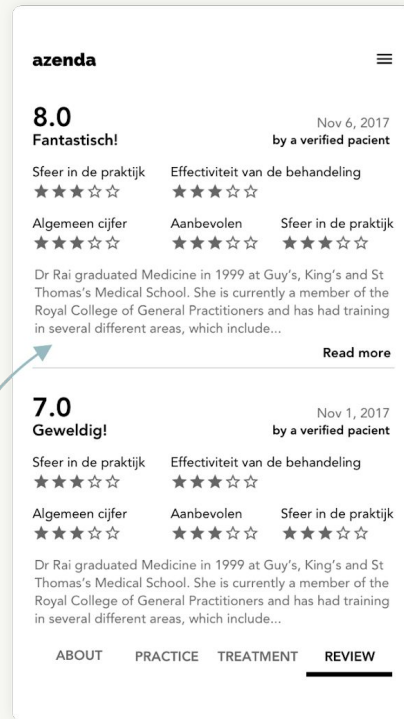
azenda

8.0
Fantastisch!

Nov 6, 2017
by a verified pacient

Sfeer in de praktijk
★★★☆☆

Effectiviteit van de behandeling
★★★☆☆

Algemeen cijfer
★★★☆☆

Aanbevolen
★★★☆☆

Sfeer in de praktijk
★★★☆☆

Dr Rai graduated Medicine in 1999 at Guy's, King's and St Thomas's Medical School. She is currently a member of the Royal College of General Practitioners and has had training in several different areas, which include...

Read more

7.0
Geweldig!

Nov 1, 2017
by a verified pacient

Sfeer in de praktijk
★★★☆☆

Effectiviteit van de behandeling
★★★☆☆

Algemeen cijfer
★★★☆☆

Aanbevolen
★★★☆☆

Sfeer in de praktijk
★★★☆☆

Dr Rai graduated Medicine in 1999 at Guy's, King's and St Thomas's Medical School. She is currently a member of the Royal College of General Practitioners and has had training in several different areas, which include...

ABOUT PRACTICE TREATMENT REVIEW